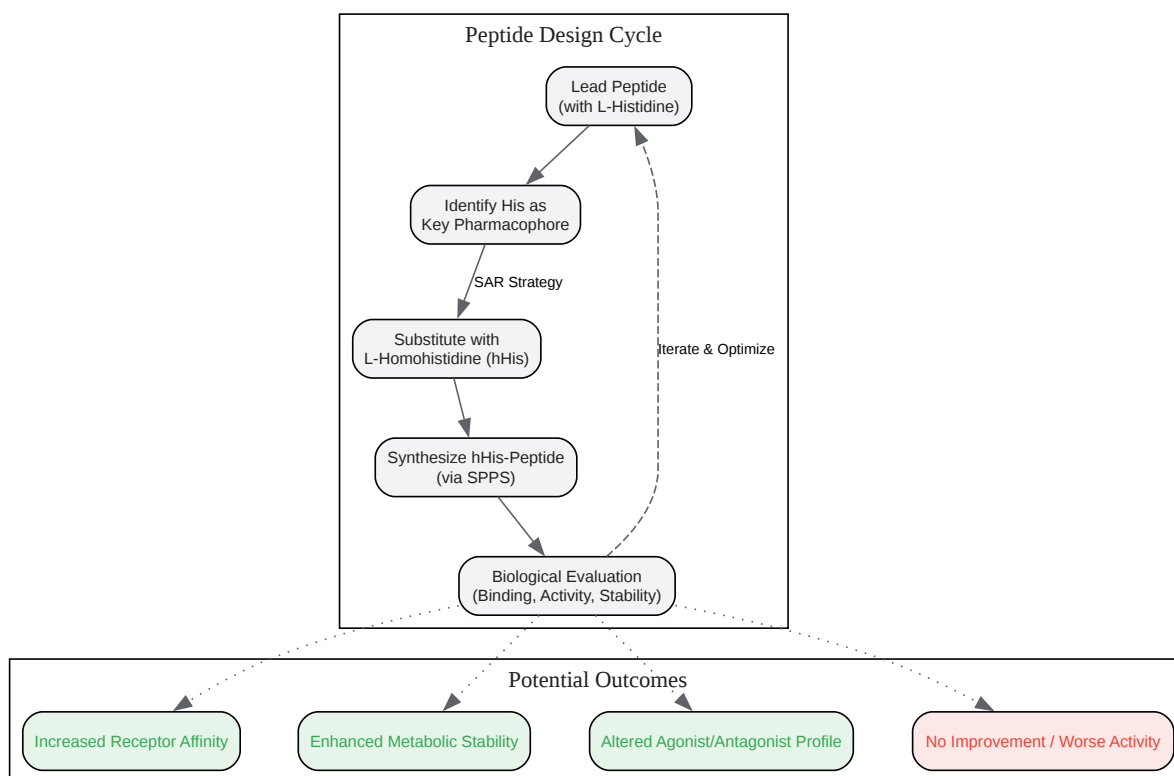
Peptide Design Cycle

Lead Peptide
(with L-Histidine)

Identify His as
Key Pharmacophore

SAR Strategy

Substitute with
L-Homohistidine (hHis)

Iterate & Optimize

Synthesize hHis-Peptide
(via SPPS)

Biological Evaluation
(Binding, Activity, Stability)

Potential Outcomes

Increased Receptor Affinity

Enhanced Metabolic Stability

Altered Agonist/Antagonist Profile

No Improvement / Worse Activity